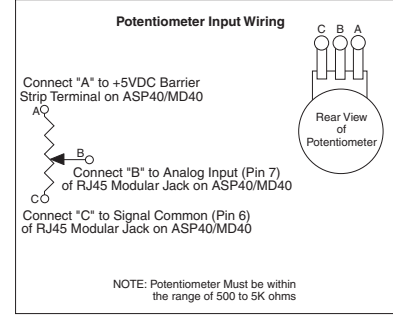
Potentiometer Input Wiring

C B A

Connect "A" to +5VDC Barrier Strip Terminal on ASP40/MD40

A

Rear View of Potentiometer

B

Connect "B" to Analog Input (Pin 7) of RJ45 Modular Jack on ASP40/MD40

C

Connect "C" to Signal Common (Pin 6) of RJ45 Modular Jack on ASP40/MD40

NOTE: Potentiometer Must be within the range of 500 to 5K ohms